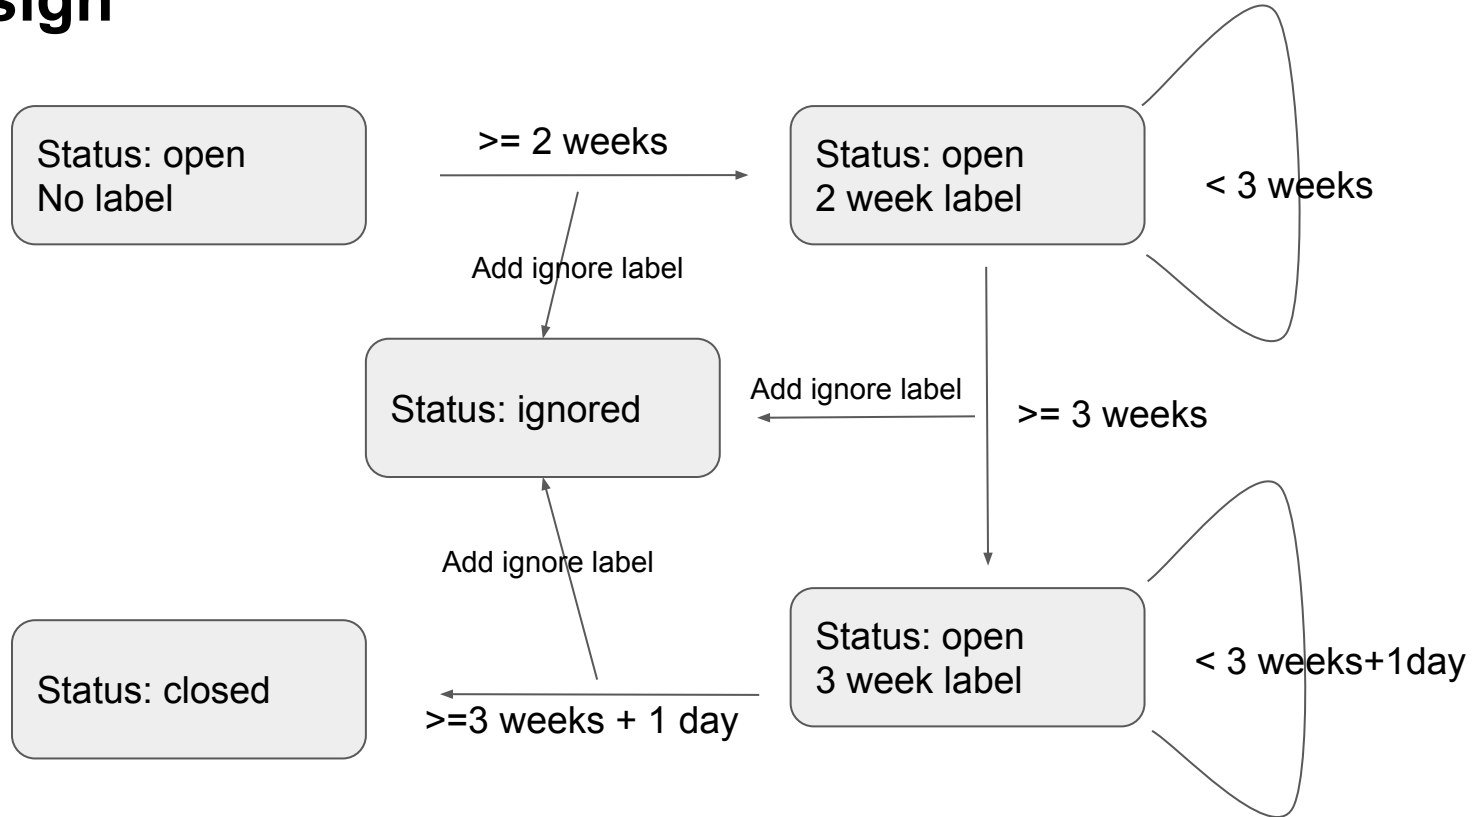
sign

Status: open
No label

>= 2 weeks

Status: open
2 week label

< 3 weeks

Add ignore label

Status: ignored

Add ignore label

>= 3 weeks

Add ignore label

Status: open
3 week label

< 3 weeks+1day

Status: closed

>=3 weeks + 1 day